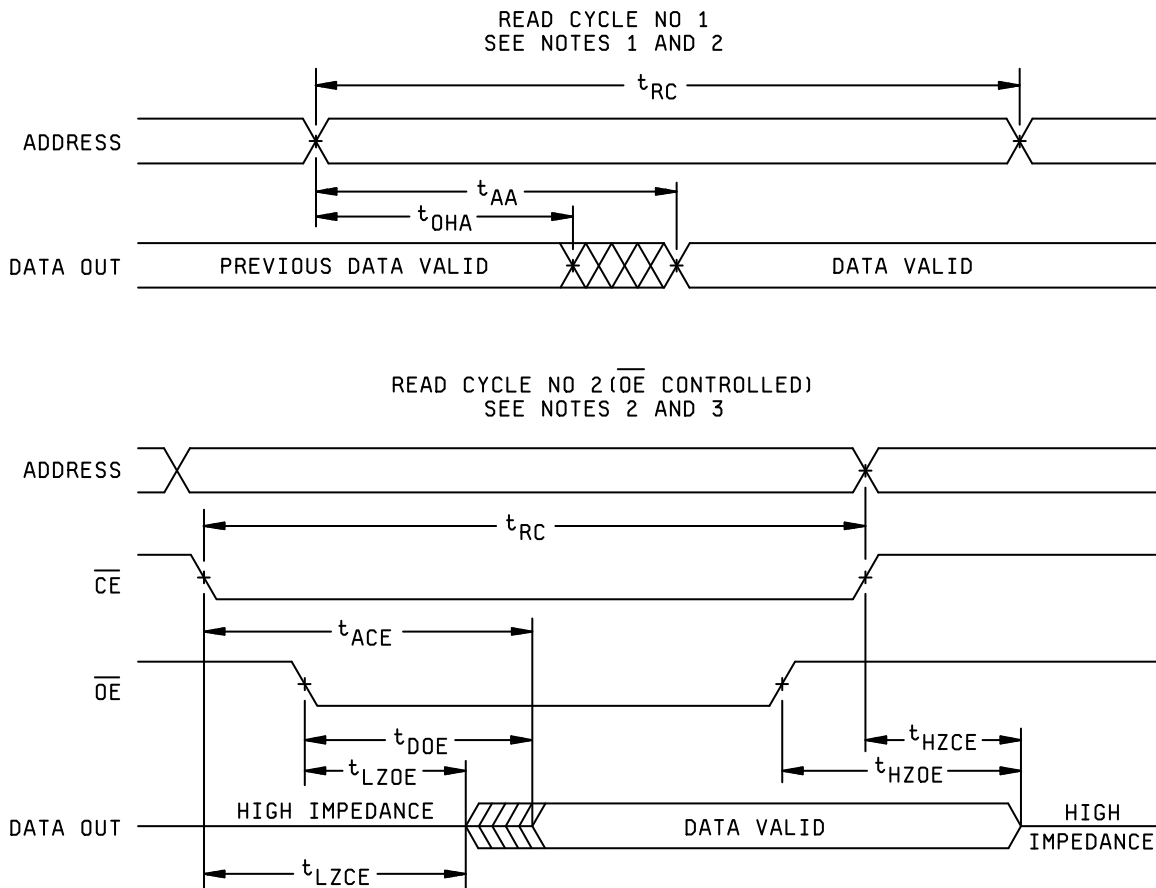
READ CYCLE NO 1
SEE NOTES 1 AND 2

$t_{RC}$

ADDRESS

$t_{AA}$

$t_{OHA}$

DATA OUT PREVIOUS DATA VALID DATA VALID

READ CYCLE NO 2($\overline{OE}$ CONTROLLED)
SEE NOTES 2 AND 3

ADDRESS

$t_{RC}$

$\overline{CE}$

$t_{ACE}$

$\overline{OE}$

$t_{DOE}$

$t_{HZCE}$

$t_{LZOE}$

$t_{HZOE}$

DATA OUT HIGH IMPEDANCE DATA VALID HIGH IMPEDANCE

$t_{LZCE}$